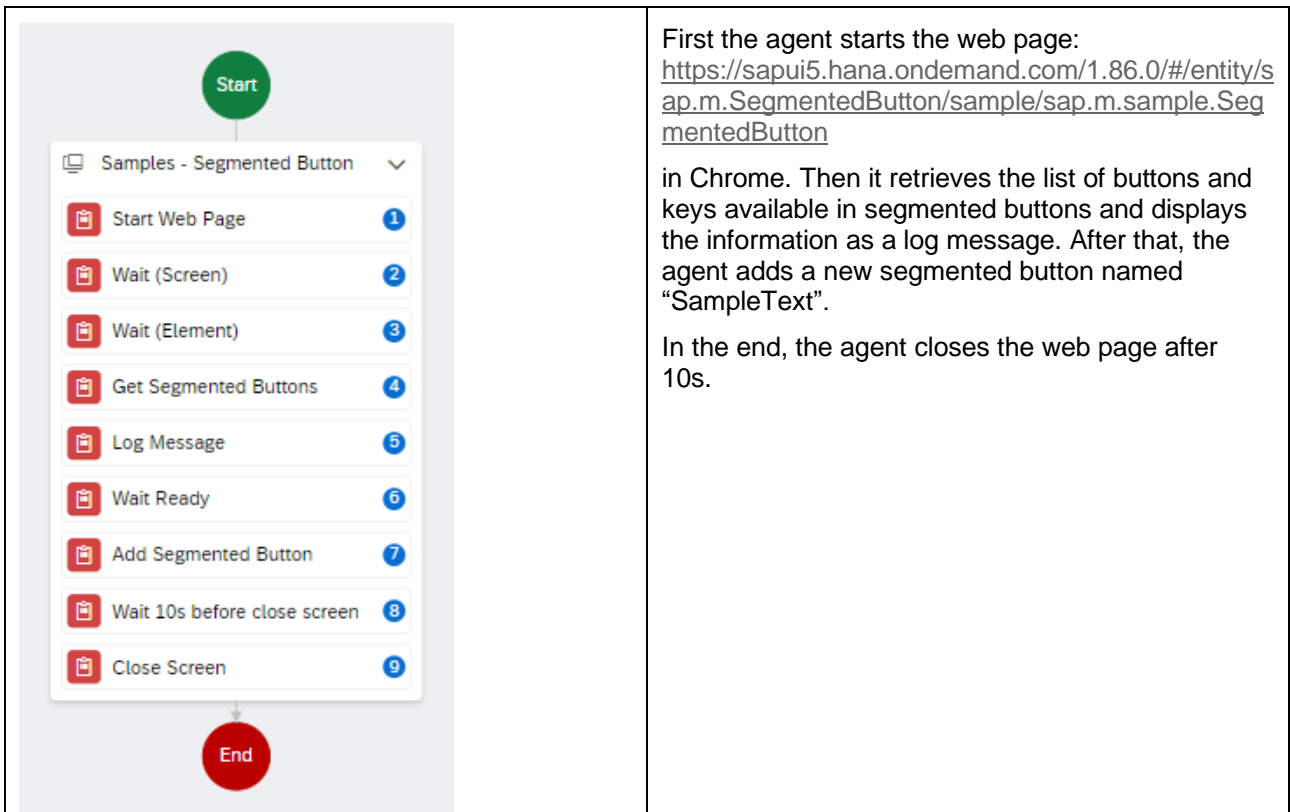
| Start<br>Samples - Segmented Button<br>Start Web Page 1<br>Wait (Screen) 2<br>Wait (Element) 3<br>Get Segmented Buttons 4<br>Log Message 5<br>Wait Ready 6<br>Add Segmented Button 7<br>Wait 10s before close screen 8<br>Close Screen 9<br>End | First the agent starts the web page: https://sapui5.hana.ondemand.com/1.86.0/#/entity/sap.m.SegmentedButton/sample/sap.m.sample.SegmentedButton<br><br>in Chrome. Then it retrieves the list of buttons and keys available in segmented buttons and displays the information as a log message. After that, the agent adds a new segmented button named “SampleText”.<br><br>In the end, the agent closes the web page after 10s. |
|---|---|